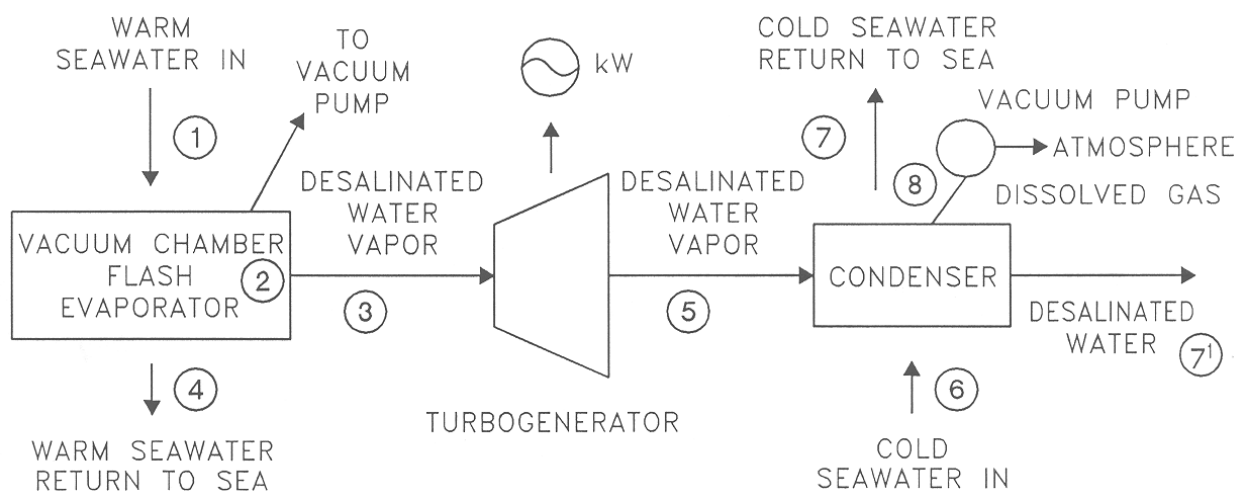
WARM SEAWATER IN

1

TO VACUUM PUMP

VACUUM CHAMBER FLASH EVAPORATOR

2

4

WARM SEAWATER RETURN TO SEA

DESALINATED WATER VAPOR

3

kW

TURBOGENERATOR

DESALINATED WATER VAPOR

5

COLD SEAWATER RETURN TO SEA

7

8

VACUUM PUMP

ATMOSPHERE

DISSOLVED GAS

CONDENSER

6

COLD SEAWATER IN

DESALINATED WATER

$7^1$